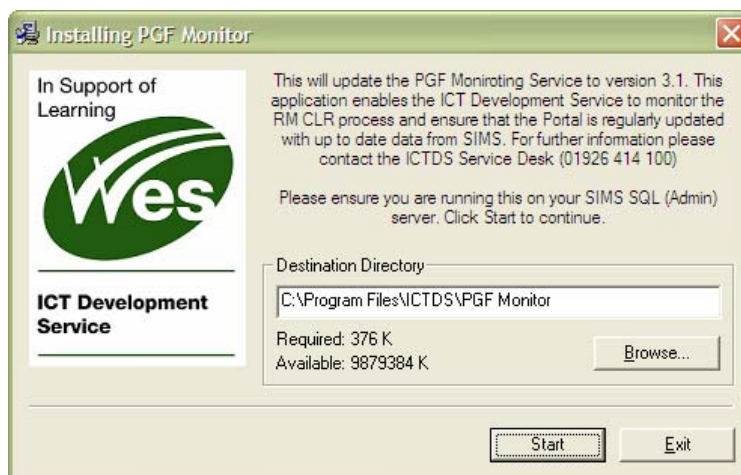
Installing PGF Monitor

In Support of Learning

Wes

ICT Development Service

This will update the PGF Moniroting Service to version 3.1. This application enables the ICT Development Service to monitor the RM CLR process and ensure that the Portal is regularly updated with up to date data from SIMS. For further information please contact the ICTDS Service Desk (01926 414 100)

Please ensure you are running this on your SIMS SQL (Admin) server. Click Start to continue.

Destination Directory

C:\Program Files\ICTDS\PGF Monitor

Required: 376 K
Available: 9879384 K

Browse...

Start

Exit